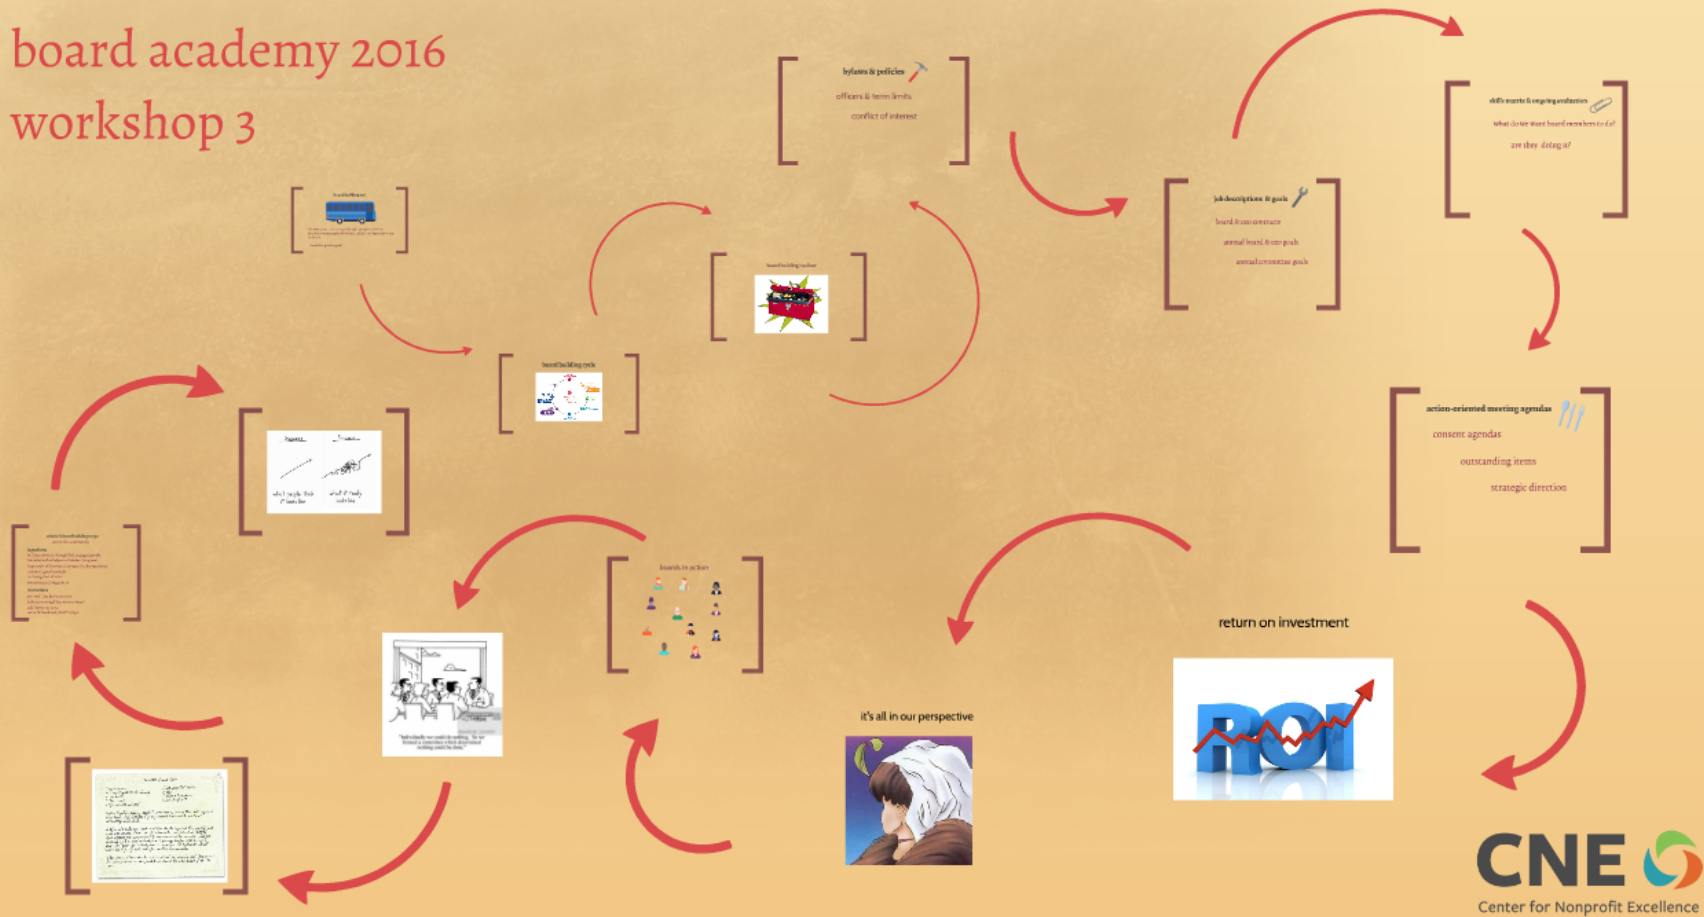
board academy 2016
workshop 3

bylaws & policies
officers & term limits
conflict of interest

skills matrix & ongoing evaluation
what do we want board members to do?
are they doing it?

job descriptions & goals
board & staff contracts
annual board & ceo goals
annual committee goals

board building toolbox

board building cycle

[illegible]

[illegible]

action-oriented meeting agendas
consent agendas
outstanding items
strategic direction

boards in action

return on investment

ROI

it's all in our perspective

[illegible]

CNE
Center for Nonprofit Excellence